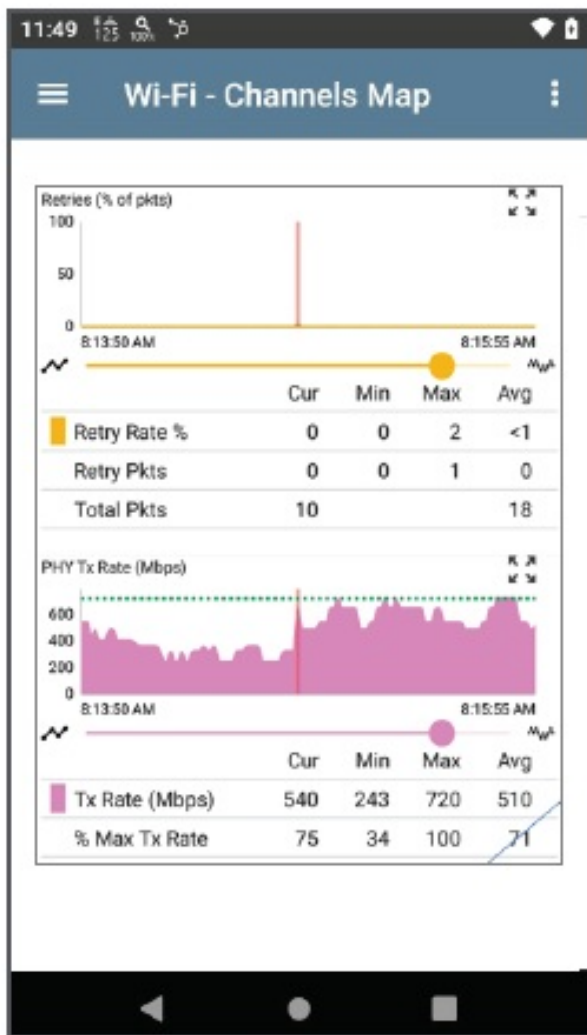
11:49 125 100%

Wi-Fi - Channels Map

Retries (% of pkts)
100
50
0
8:13:50 AM
8:15:55 AM

| | Cur | Min | Max | Avg |
|---|---|---|---|---|
| Retry Rate % | 0 | 0 | 2 | <1 |
| Retry Pkts | 0 | 0 | 1 | 0 |
| Total Pkts | 10 | | | 18 |

PHY Tx Rate (Mbps)
600
400
200
0
8:13:50 AM
8:15:55 AM

| | Cur | Min | Max | Avg |
|---|---|---|---|---|
| Tx Rate (Mbps) | 540 | 243 | 720 | 510 |
| % Max Tx Rate | 75 | 34 | 100 | 71 |